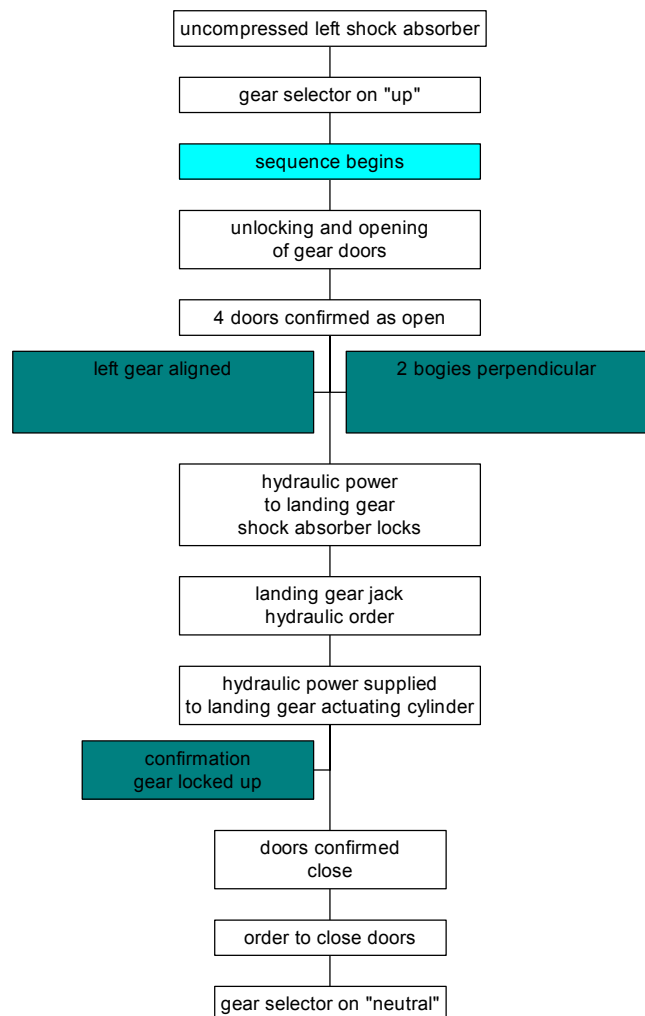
uncompressed left shock absorber

gear selector on "up"

sequence begins

unlocking and opening of gear doors

4 doors confirmed as open

left gear aligned

2 bogies perpendicular

hydraulic power to landing gear shock absorber locks

landing gear jack hydraulic order

hydraulic power supplied to landing gear actuating cylinder

confirmation gear locked up

doors confirmed close

order to close doors

gear selector on "neutral"